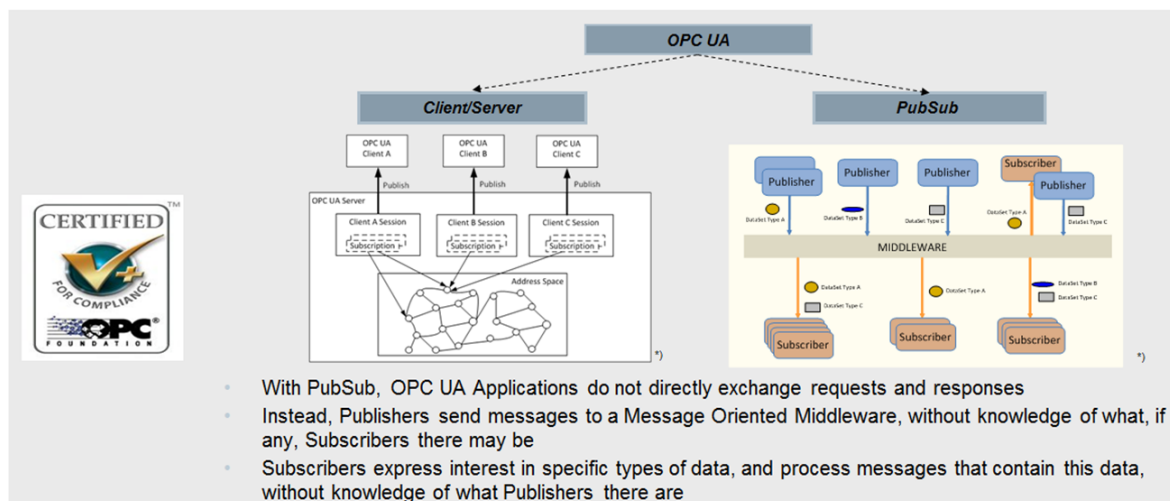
OPC UA

Client/Server

PubSub

CERTIFIED™
FOR COMPLIANCE
OPC®
FOUNDATION

OPC UA Client A
OPC UA Client B
OPC UA Client C
Publish
Publish
Publish
OPC UA Server
Client A Session
Client B Session
Client C Session
Subscription
Subscription
Subscription
Address Space
*)

Publisher
Publisher
Publisher
Subscriber
Publisher
DataSet Type A
DataSet Type B
DataSet Type C
DataSet Type A
DataSet Type C
MIDDLEWARE
DataSet Type A
DataSet Type C
DataSet Type A
DataSet Type B
DataSet Type C
Subscriber
Subscriber
Subscriber
*)

- With PubSub, OPC UA Applications do not directly exchange requests and responses
- Instead, Publishers send messages to a Message Oriented Middleware, without knowledge of what, if any, Subscribers there may be
- Subscribers express interest in specific types of data, and process messages that contain this data, without knowledge of what Publishers there are